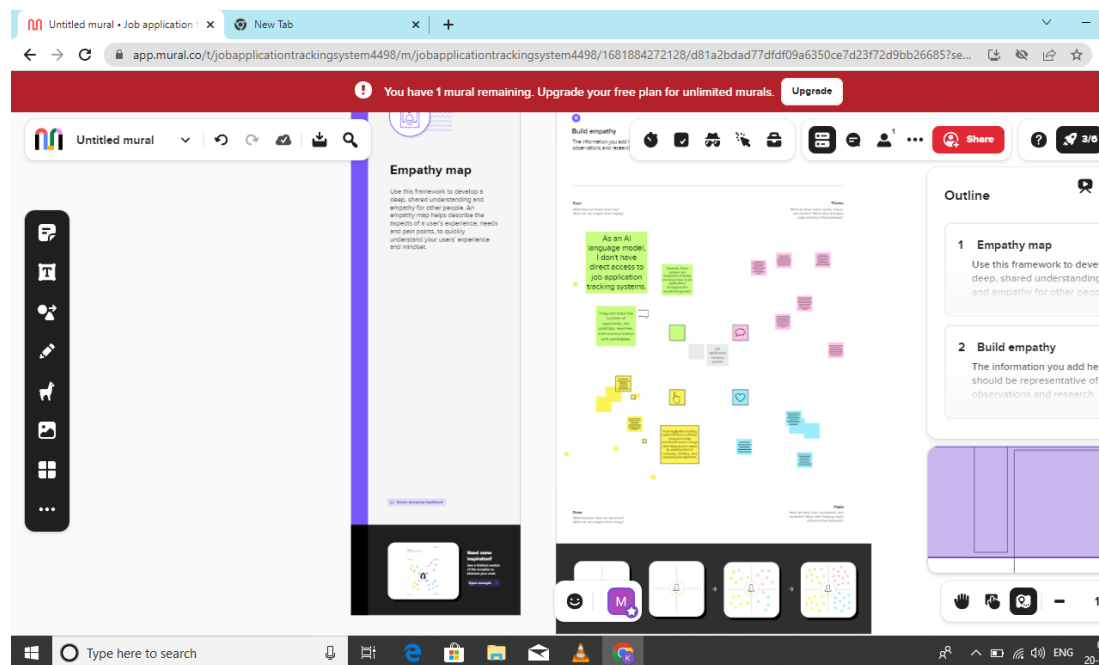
Untitled mural • Job application t ×
New Tab ×
+
app.mural.co/t/jobapplicationtrackingsystem4498/m/jobapplicationtrackingsystem4498/1681884272128/d81a2bdad77dfdf09a6350ce7d23f72d9bb26685?se...

You have 1 mural remaining. Upgrade your free plan for unlimited murals.
Upgrade

Untitled mural

Empathy map

Use this framework to develop a deep, shared understanding and empathy for other people. An empathy map helps describe the aspects of a user's experience, needs and pain points, to quickly understand your users' experience and mindset.

Build empathy

The information you add h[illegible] observations and research

Share
3/6

Says
Thinks

As an AI language model, I don't have direct access to job application tracking systems.

Does
Feels

Need some inspiration?

Outline

1 Empathy map
Use this framework to deve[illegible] deep, shared understanding and empathy for other peo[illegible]

2 Build empathy
The information you add he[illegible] should be representative of observations and research

M

Type here to search
ENG